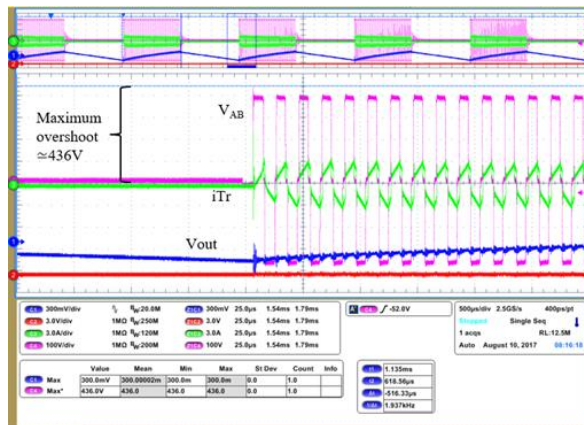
Maximum overshoot ≃436V

$V_{AB}$

iTr

Vout

1
3
4
2

C1 300mV/div 1MΩ $B_W$:20.0M
C2 3.0V/div 1MΩ $B_W$:250M
C3 3.0A/div 1MΩ $B_W$:120M
C4 100V/div 1MΩ $B_W$:200M

Zoom 300mV 25.0μs 1.54ms 1.79ms
Zoom 3.0V 25.0μs 1.54ms 1.79ms
Zoom 3.0A 25.0μs 1.54ms 1.79ms
Zoom 100V 25.0μs 1.54ms 1.79ms

A C4 ∫ -52.0V

500μs/div 2.5GS/s 400ps/pt
Stopped Single Seq
1 acqs RL:12.5M
Auto August 10, 2017 08:16:18

| | Value | Mean | Min | Max | St Dev | Count | Info |
|---|---|---|---|---|---|---|---|
| C1 Max | 300.0mV | 300.00002m | 300.0m | 300.0m | 0.0 | 1.0 | |
| C4 Max* | 436.0V | 436.0 | 436.0 | 436.0 | 0.0 | 1.0 | |

1.135ms
618.56μs
-516.33μs
1.937kHz